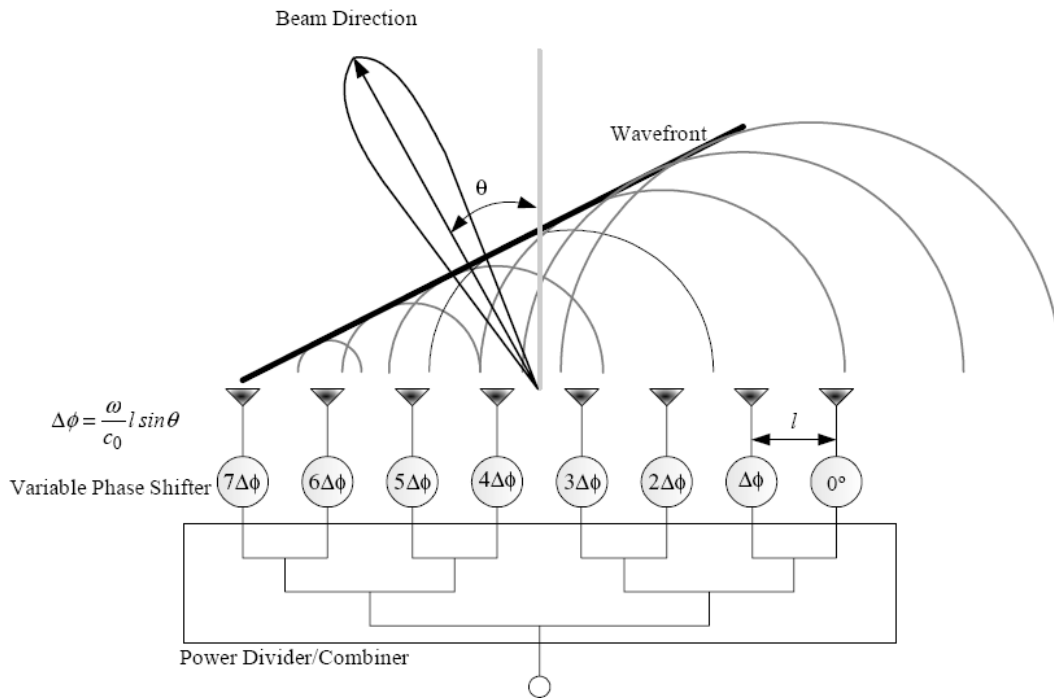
Beam Direction

Wavefront

$\theta$

$\Delta\phi = \frac{\omega}{c_0} l \sin\theta$

$l$

Variable Phase Shifter $7\Delta\phi$ $6\Delta\phi$ $5\Delta\phi$ $4\Delta\phi$ $3\Delta\phi$ $2\Delta\phi$ $\Delta\phi$ $0°$

Power Divider/Combiner